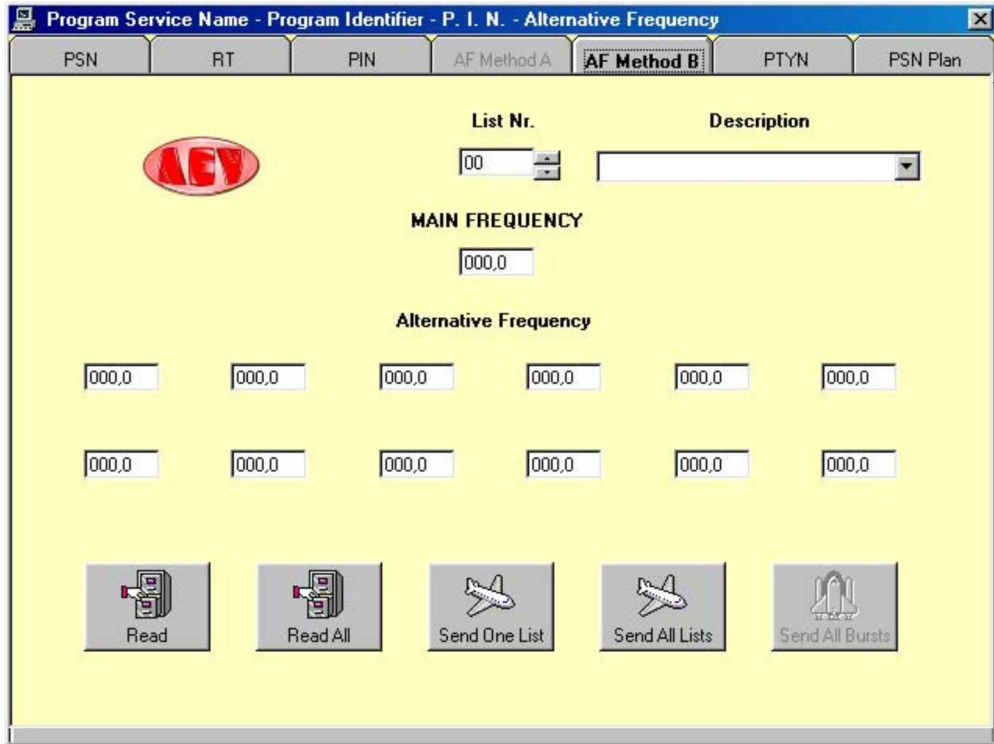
Program Service Name - Program Identifier - P. I. N. - Alternative Frequency

PSN | RT | PIN | AF Method A | AF Method B | PTYN | PSN Plan

AEV

List Nr.

00

Description

MAIN FREQUENCY

000,0

Alternative Frequency

000,0 000,0 000,0 000,0 000,0 000,0

000,0 000,0 000,0 000,0 000,0 000,0

Read

Read All

Send One List

Send All Lists

Send All Bursts